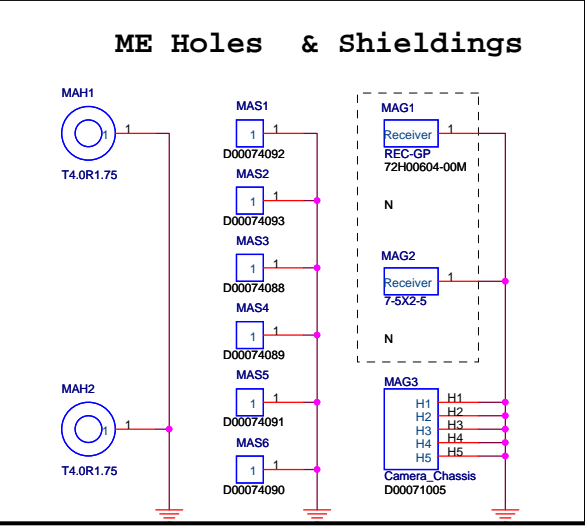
ME Holes & Shieldings

MAH1
1
T4.0R1.75

MAH2
1
T4.0R1.75

MAS1
1 1
D00074092

MAS2
1 1
D00074093

MAS3
1 1
D00074088

MAS4
1 1
D00074089

MAS5
1 1
D00074091

MAS6
1 1
D00074090

MAG1
Receiver 1
REC-GP
72H00604-00M

N

MAG2
Receiver 1
7-5X2-5

N

MAG3
H1 H1
H2 H2
H3 H3
H4 H4
H5 H5
Camera_Chassis
D00071005